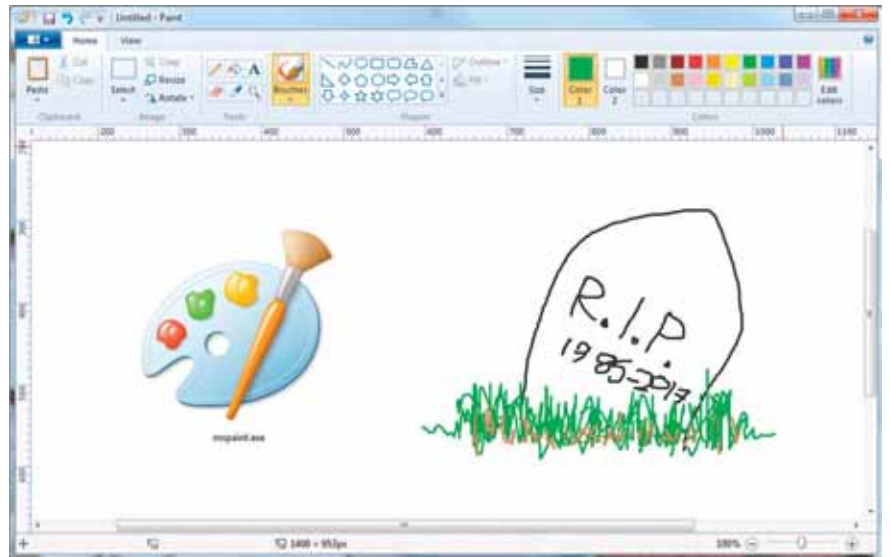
Untitled - Paint

Home View

Cut Copy Paste Crop Resize Select Rotate Brushes Outline Fill Size Color 1 Color 2 Edit colors

Clipboard Image Tools Shapes Colors

200 300 400 500 600 700 800 900 1000 1100

mspaint.exe

R.I.P
1985-2017

1400 × 953px 100%